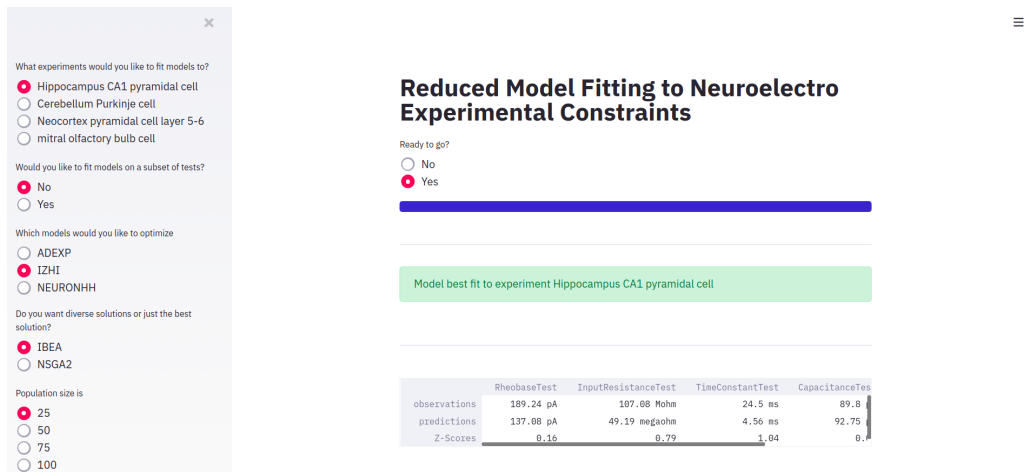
×

What experiments would you like to fit models to?

Hippocampus CA1 pyramidal cell

Cerebellum Purkinje cell

Neocortex pyramidal cell layer 5-6

mitral olfactory bulb cell

Would you like to fit models on a subset of tests?

No

Yes

Which models would you like to optimize

ADEXP

IZHI

NEURONHH

Do you want diverse solutions or just the best solution?

IBEA

NSGA2

Population size is

25

50

75

100

≡

Reduced Model Fitting to Neuroelectro Experimental Constraints

Ready to go?

No

Yes

Model best fit to experiment Hippocampus CA1 pyramidal cell

| | RheobaseTest | InputResistanceTest | TimeConstantTest | CapacitanceTes |
|---|---|---|---|---|
| observations | 189.24 pA | 107.08 Mohm | 24.5 ms | 89.8 |
| predictions | 137.08 pA | 49.19 megaohm | 4.56 ms | 92.75 |
| Z-Scores | 0.16 | 0.79 | 1.04 | 0. |